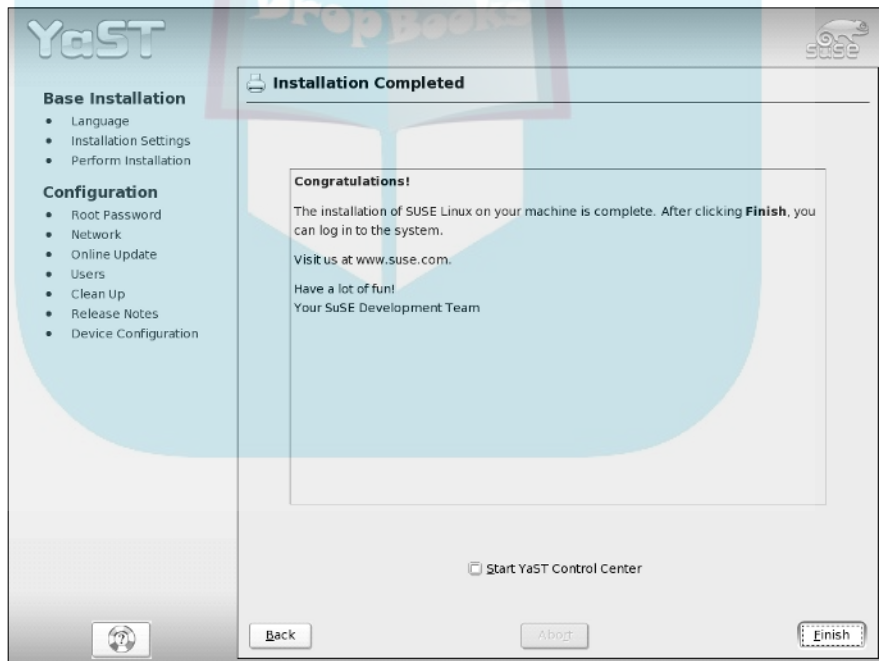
YaST

suse

Base Installation
- Language
- Installation Settings
- Perform Installation

Configuration
- Root Password
- Network
- Online Update
- Users
- Clean Up
- Release Notes
- Device Configuration

Installation Completed

Congratulations!

The installation of SUSE Linux on your machine is complete. After clicking **Finish**, you can log in to the system.

Visit us at www.suse.com.

Have a lot of fun!
Your SuSE Development Team

Start YaST Control Center

Back

Abort

Finish